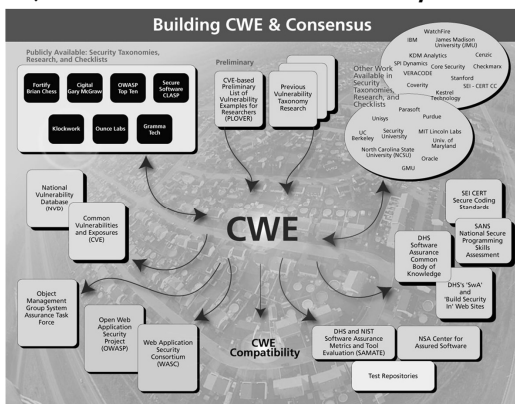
Building CWE & Consensus

Publicly Available: Security Taxonomies, Research, and Checklists

Fortify Brian Chess

Cigital Gary McGraw

OWASP Top Ten

Secure Software CLASP

Klockwork

Ounce Labs

Gramma Tech

Preliminary

CVE-based Preliminary List of Vulnerability Examples for Researchers (PLOVER)

Previous Vulnerability Taxonomy Research

Other Work Available in Security Taxonomies, Research, and Checklists

WatchFire

IBM

James Madison University (JMU)

KDM Analytics

Cenzic

SPI Dynamics

Core Security

Checkmarx

VERACODE

Stanford

Coverity

Kestrel Technology

SEI - CERT CC

Parasoft

Purdue

Unisys

UC Berkeley

Security University

MIT Lincoln Labs

Univ. of Maryland

North Carolina State University (NCSU)

Oracle

GMU

National Vulnerability Database (NVD)

Common Vulnerabilities and Exposures (CVE)

CWE

SEI CERT Secure Coding Standards

SANS National Secure Programming Skills Assessment

DHS Software Assurance Common Body of Knowledge

DHS's 'SwA' and 'Build Security In' Web Sites

Object Management Group System Assurance Task Force

Open Web Application Security Project (OWASP)

Web Application Security Consortium (WASC)

CWE Compatibility

DHS and NIST Software Assurance Metrics and Tool Evaluation (SAMATE)

NSA Center for Assured Software

Test Repositories